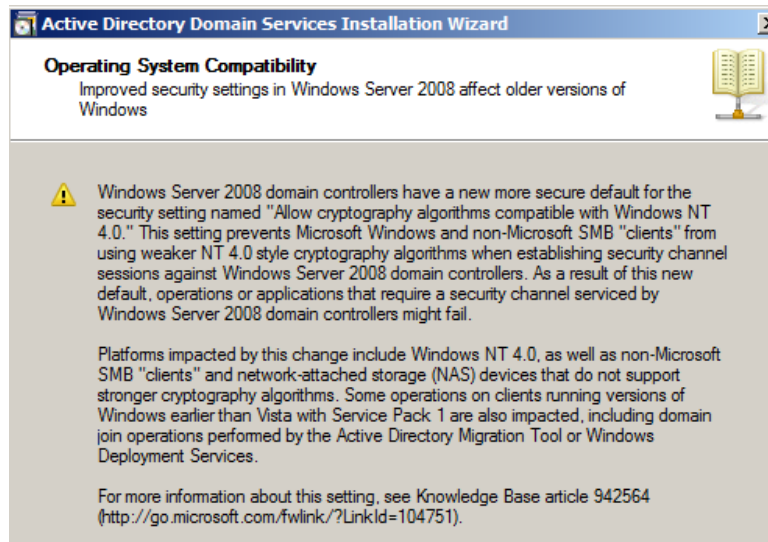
Active Directory Domain Services Installation Wizard

Operating System Compatibility
Improved security settings in Windows Server 2008 affect older versions of Windows

Windows Server 2008 domain controllers have a new more secure default for the security setting named "Allow cryptography algorithms compatible with Windows NT 4.0." This setting prevents Microsoft Windows and non-Microsoft SMB "clients" from using weaker NT 4.0 style cryptography algorithms when establishing security channel sessions against Windows Server 2008 domain controllers. As a result of this new default, operations or applications that require a security channel serviced by Windows Server 2008 domain controllers might fail.

Platforms impacted by this change include Windows NT 4.0, as well as non-Microsoft SMB "clients" and network-attached storage (NAS) devices that do not support stronger cryptography algorithms. Some operations on clients running versions of Windows earlier than Vista with Service Pack 1 are also impacted, including domain join operations performed by the Active Directory Migration Tool or Windows Deployment Services.

For more information about this setting, see Knowledge Base article 942564 (http://go.microsoft.com/fwlink/?LinkId=104751).